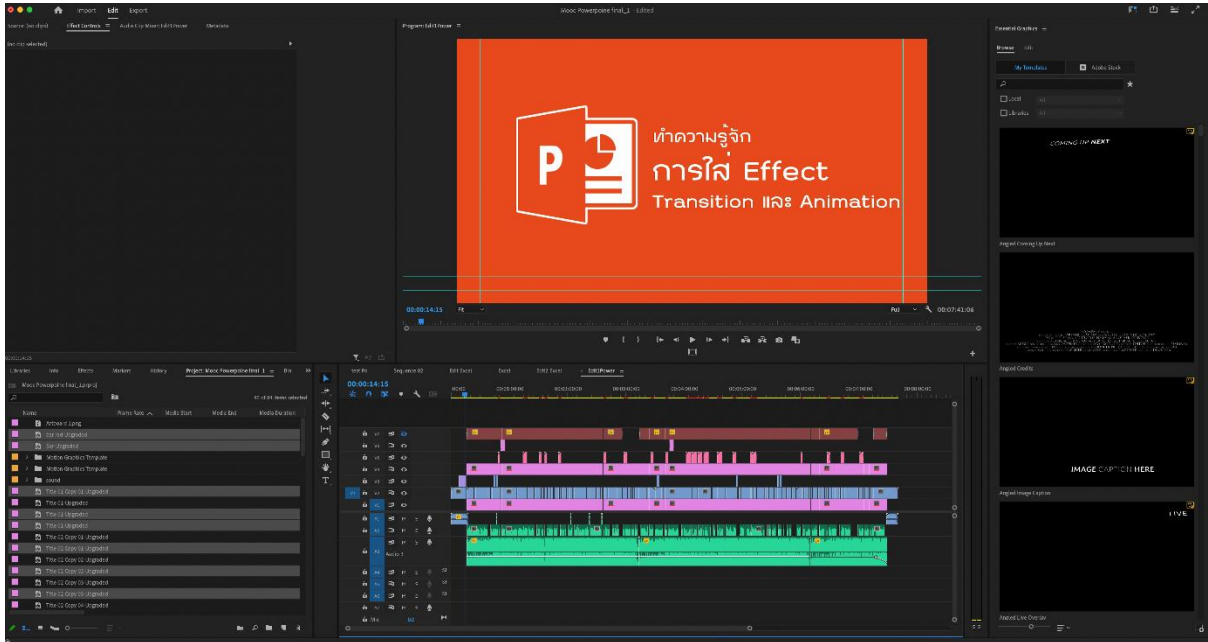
Import Edit Export

Mooc Powerpoint final_1 - Edited

Source: (no clips) Effect Controls Audio Clip Mixer: Edit Power Metadata

(no clip selected)

Program: Edit Power

P

ทำความรู้จัก
การใส่ Effect
Transition และ Animation

00:00:14:15 Fit Full 00:07:41:06

Essential Graphics

Browse Edit

My Templates Acoustic Stock

Local

Libraries

COMING UP NEXT

Angled Coming Up Next

Angled Credits

IMAGE CAPTION HERE

Angled Image Caption

LIVE

Angled Live Overlay

Libraries Info Effects Markers History Project: Mooc Powerpoint final_1

Mooc Powerpoint final_1.prproj

1 of 81 items selected

Name Frame Rate Media Start Media End Media Duration

Artboard 1.png

Bar red Upgraded

Bar Upgraded

Motion Graphics Template

Motion Graphics Template

sound

Title 01 Copy 01 Upgraded

Title 01 Upgraded

Title 01 Upgraded

Title 01 Upgraded

Title 01 Copy 01 Upgraded

Title 01 Copy 02 Upgraded

Title 01 Copy 03 Upgraded

Title 01 Copy 04 Upgraded

Title 01 Copy 05 Upgraded

Title 01 Copy 03 Upgraded

Title 01 Copy 04 Upgraded

Text Fit Sequence 02 Edit Excel Excel Edit2 Excel Edit2Power

00:00:14:15

Audio 1

Mix